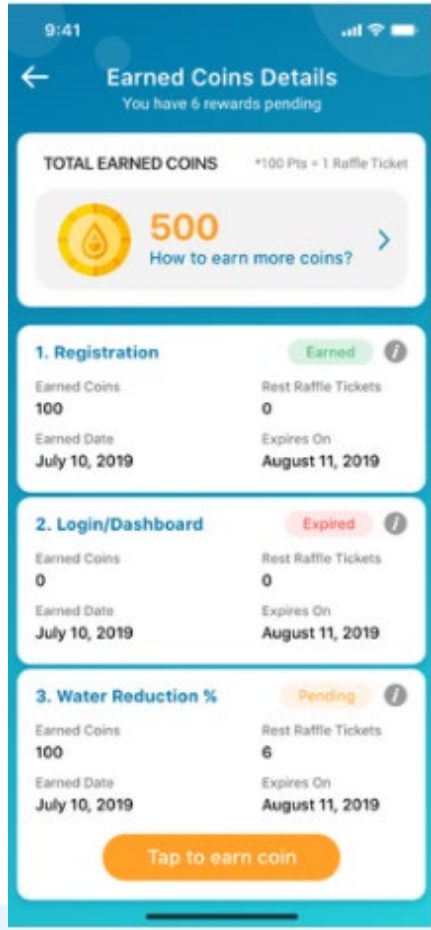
9:41

Earned Coins Details
You have 6 rewards pending

TOTAL EARNED COINS *100 Pts = 1 Raffle Ticket

500
How to earn more coins?

1. Registration Earned
Earned Coins
100
Rest Raffle Tickets
0
Earned Date
July 10, 2019
Expires On
August 11, 2019

2. Login/Dashboard Expired
Earned Coins
0
Rest Raffle Tickets
0
Earned Date
July 10, 2019
Expires On
August 11, 2019

3. Water Reduction % Pending
Earned Coins
100
Rest Raffle Tickets
6
Earned Date
July 10, 2019
Expires On
August 11, 2019

Tap to earn coin